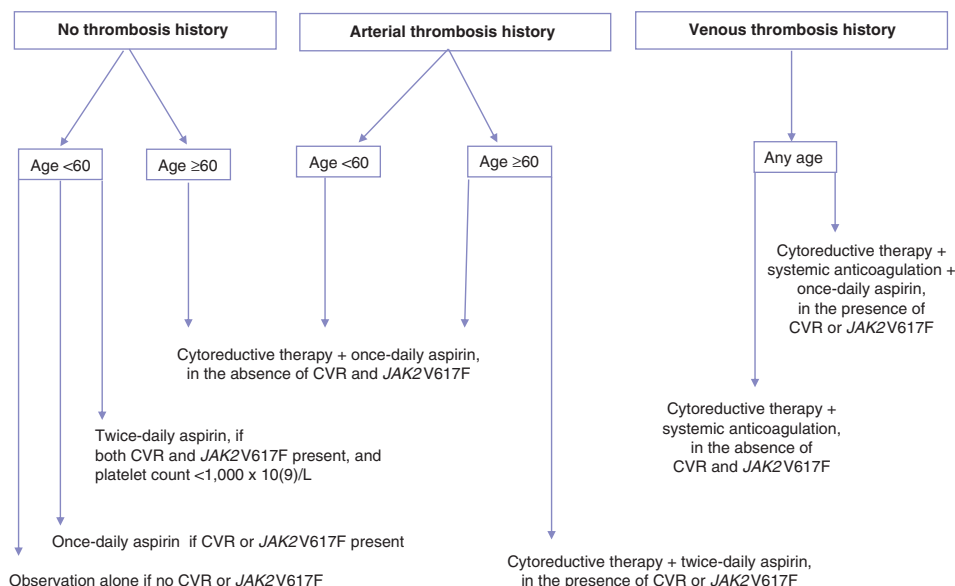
No thrombosis history

Arterial thrombosis history

Venous thrombosis history

Age <60

Age ≥60

Age <60

Age ≥60

Any age

Cytoreductive therapy + systemic anticoagulation + once-daily aspirin, in the presence of CVR or *JAK2* V617F

Cytoreductive therapy + once-daily aspirin, in the absence of CVR and *JAK2* V617F

Cytoreductive therapy + systemic anticoagulation, in the absence of CVR and *JAK2* V617F

Twice-daily aspirin, if both CVR and *JAK2* V617F present, and platelet count <1,000 x 10(9)/L

Once-daily aspirin if CVR or *JAK2* V617F present

Observation alone if no CVR or *JAK2* V617F

Cytoreductive therapy + twice-daily aspirin, in the presence of CVR or *JAK2* V617F